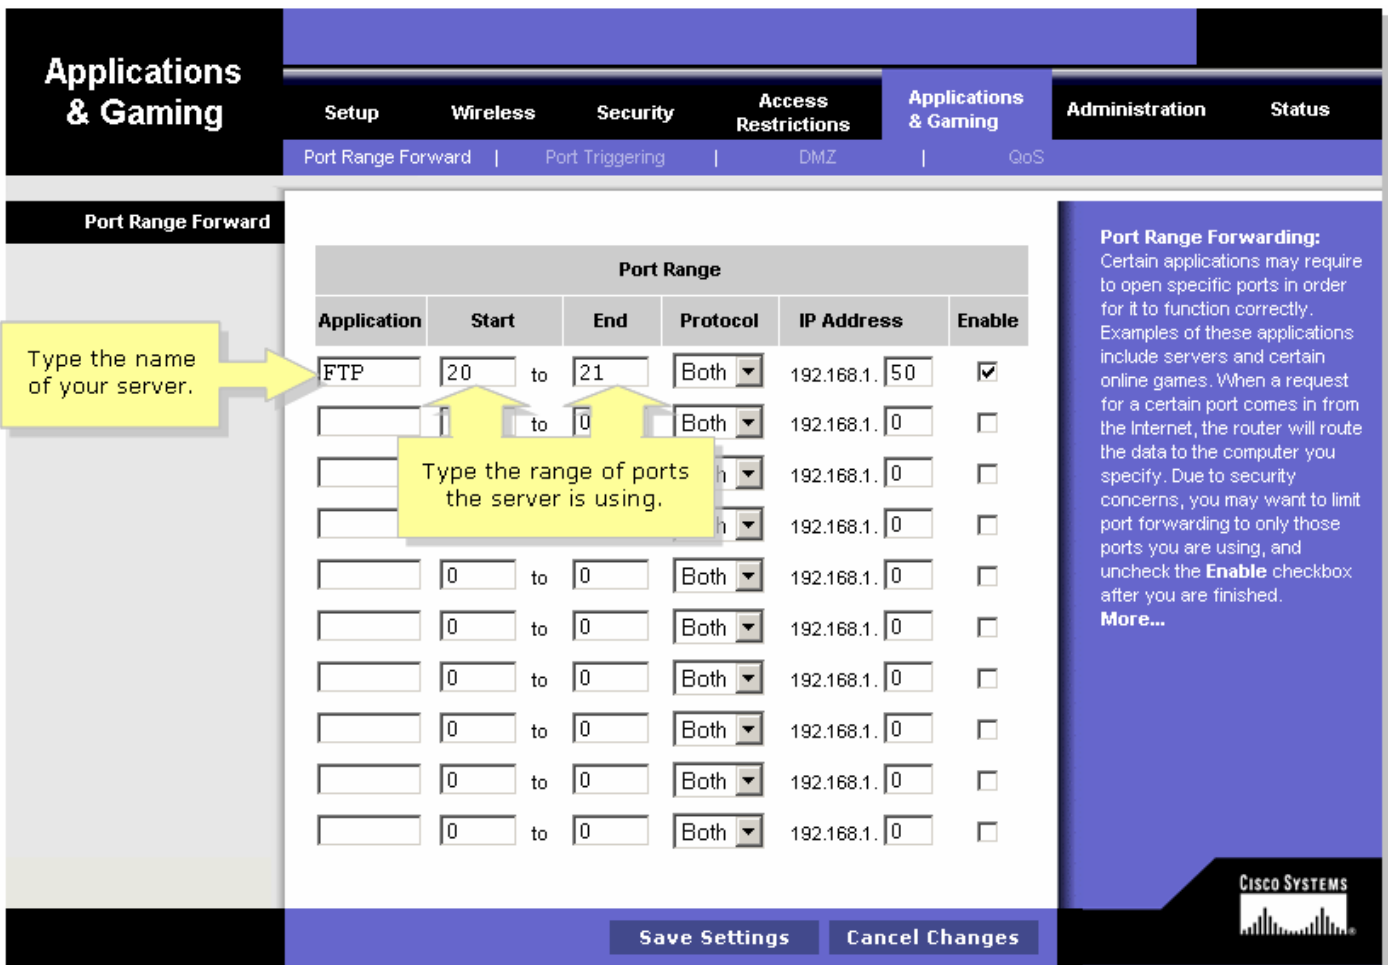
Applications & Gaming

Setup | Wireless | Security | Access Restrictions | Applications & Gaming | Administration | Status

Port Range Forward | Port Triggering | DMZ | QoS

Port Range Forward

Type the name of your server.

| Port Range | | | | | | |
|---|---|---|---|---|---|---|
| Application | Start | | End | Protocol | IP Address | Enable |
| FTP | 20 | to | 21 | Both | 192.168.1. 50 | ☑ |
| | | to | 0 | Both | 192.168.1. 0 | ☐ |
| | | | | h | 192.168.1. 0 | ☐ |
| | | | | h | 192.168.1. 0 | ☐ |
| | 0 | to | 0 | Both | 192.168.1. 0 | ☐ |
| | 0 | to | 0 | Both | 192.168.1. 0 | ☐ |
| | 0 | to | 0 | Both | 192.168.1. 0 | ☐ |
| | 0 | to | 0 | Both | 192.168.1. 0 | ☐ |
| | 0 | to | 0 | Both | 192.168.1. 0 | ☐ |
| | 0 | to | 0 | Both | 192.168.1. 0 | ☐ |

Type the range of ports the server is using.

Port Range Forwarding: Certain applications may require to open specific ports in order for it to function correctly. Examples of these applications include servers and certain online games. When a request for a certain port comes in from the Internet, the router will route the data to the computer you specify. Due to security concerns, you may want to limit port forwarding to only those ports you are using, and uncheck the Enable checkbox after you are finished.
More...

Save Settings | Cancel Changes

Cisco Systems